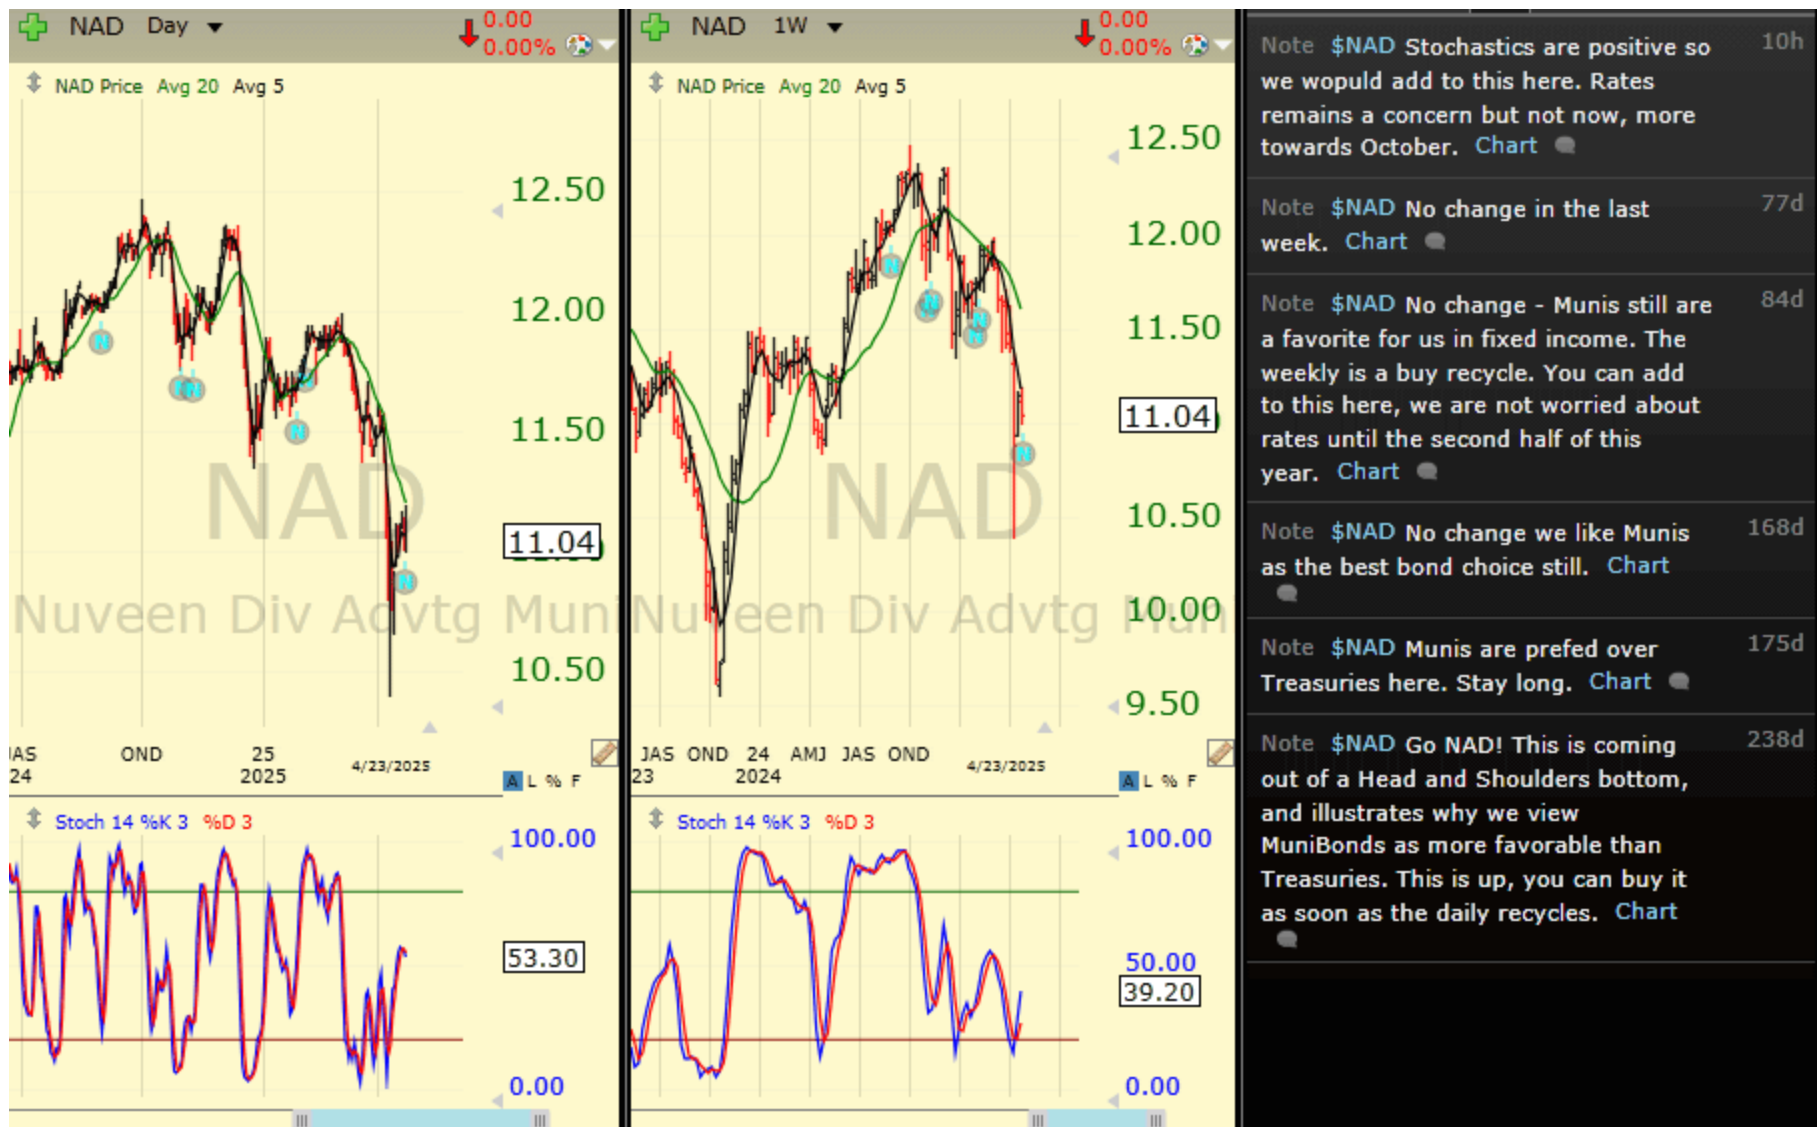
NAD Day 0.00 0.00%

NAD Price Avg 20 Avg 5

12.50
12.00
11.50
11.04
10.50

NAD
Nuveen Div Advtg Muni

JAS 24 OND 25 2025 4/23/2025

A L % F

Stoch 14 %K 3 %D 3

100.00
53.30
0.00

NAD 1W 0.00 0.00%

NAD Price Avg 20 Avg 5

12.50
12.00
11.50
11.04
10.50
10.00
9.50

NAD
Nuveen Div Advtg Muni

JAS 23 OND 24 2024 AMJ JAS OND 4/23/2025

A L % F

Stoch 14 %K 3 %D 3

100.00
50.00
39.20
0.00

Note $NAD Stochastics are positive so we wopuld add to this here. Rates remains a concern but not now, more towards October. Chart 10h

Note $NAD No change in the last week. Chart 77d

Note $NAD No change - Munis still are a favorite for us in fixed income. The weekly is a buy recycle. You can add to this here, we are not worried about rates until the second half of this year. Chart 84d

Note $NAD No change we like Munis as the best bond choice still. Chart 168d

Note $NAD Munis are prefed over Treasuries here. Stay long. Chart 175d

Note $NAD Go NAD! This is coming out of a Head and Shoulders bottom, and illustrates why we view MuniBonds as more favorable than Treasuries. This is up, you can buy it as soon as the daily recycles. Chart 238d